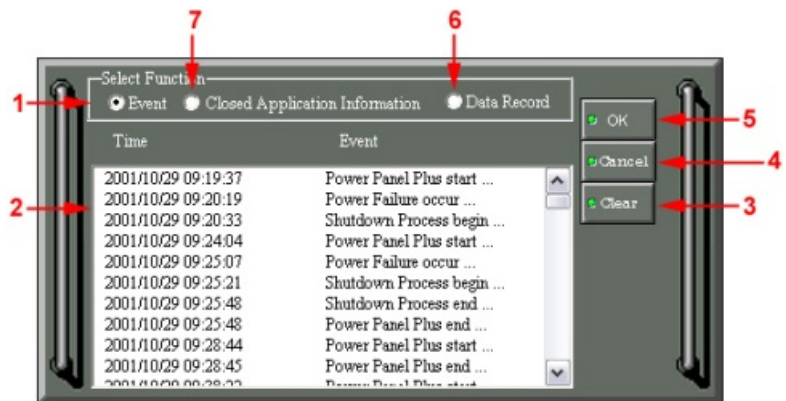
7
6
Select Function
1
Event
Closed Application Information
Data Record
OK
5
Time
Event
Cancel
4
2

| Time | Event |
|---|---|
| 2001/10/29 09:19:37 | Power Panel Plus start ... |
| 2001/10/29 09:20:19 | Power Failure occur ... |
| 2001/10/29 09:20:33 | Shutdown Process begin ... |
| 2001/10/29 09:24:04 | Power Panel Plus start ... |
| 2001/10/29 09:25:07 | Power Failure occur ... |
| 2001/10/29 09:25:21 | Shutdown Process begin ... |
| 2001/10/29 09:25:48 | Shutdown Process end ... |
| 2001/10/29 09:25:48 | Power Panel Plus end ... |
| 2001/10/29 09:28:44 | Power Panel Plus start ... |
| 2001/10/29 09:28:45 | Power Panel Plus end ... |
| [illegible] | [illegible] |

Clear
3